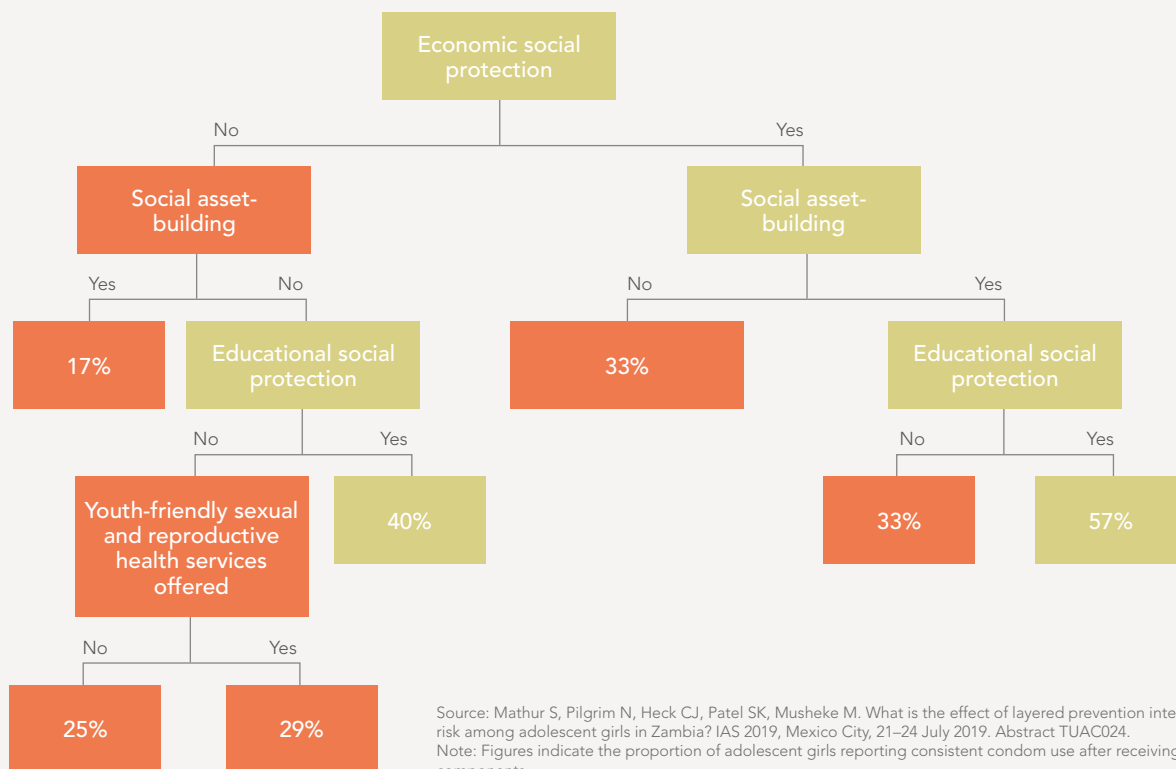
Economic social protection

No

Yes

Social asset-building

Social asset-building

Yes

No

No

Yes

17%

Educational social protection

33%

Educational social protection

No

Yes

No

Yes

Youth-friendly sexual and reproductive health services offered

40%

33%

57%

No

Yes

25%

29%

Source: Mathur S, Pilgrim N, Heck CJ, Patel SK, Musheke M. What is the effect of layered prevention inte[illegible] risk among adolescent girls in Zambia? IAS 2019, Mexico City, 21–24 July 2019. Abstract TUAC024.
Note: Figures indicate the proportion of adolescent girls reporting consistent condom use after receiving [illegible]